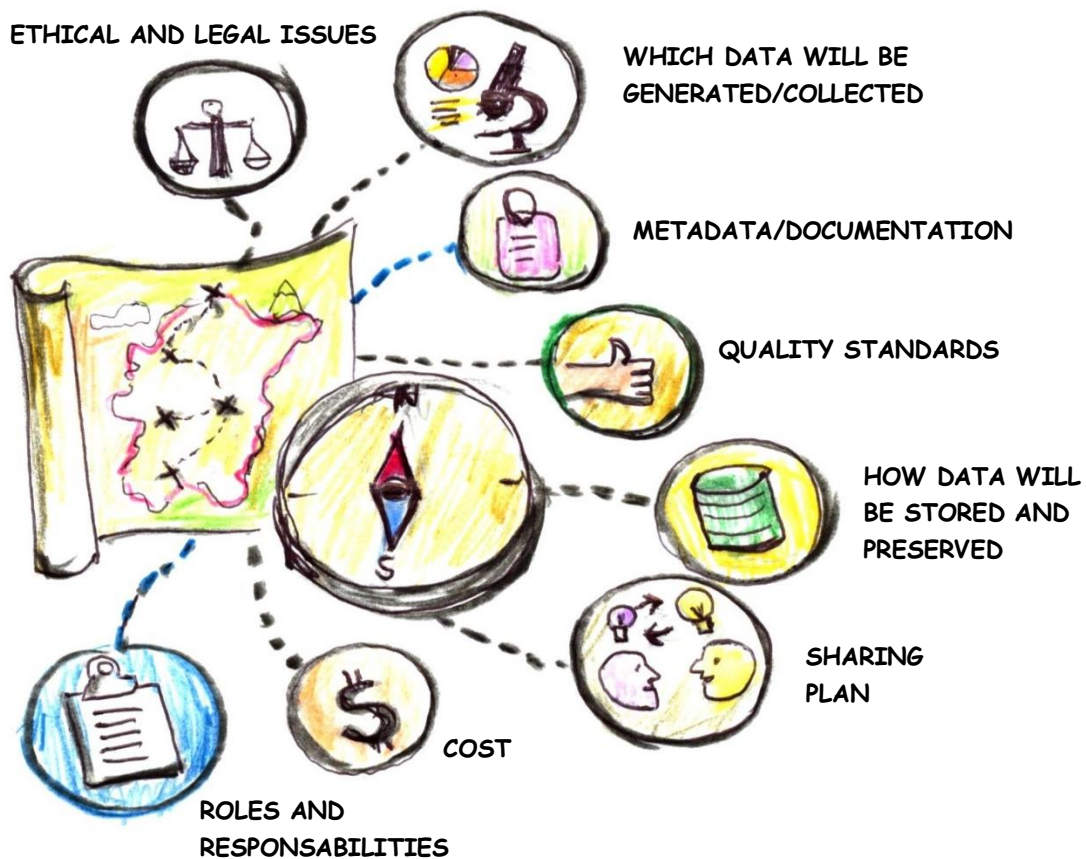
ETHICAL AND LEGAL ISSUES

WHICH DATA WILL BE GENERATED/COLLECTED

METADATA/DOCUMENTATION

QUALITY STANDARDS

N

S

HOW DATA WILL BE STORED AND PRESERVED

SHARING PLAN

COST

ROLES AND RESPONSABILITIES